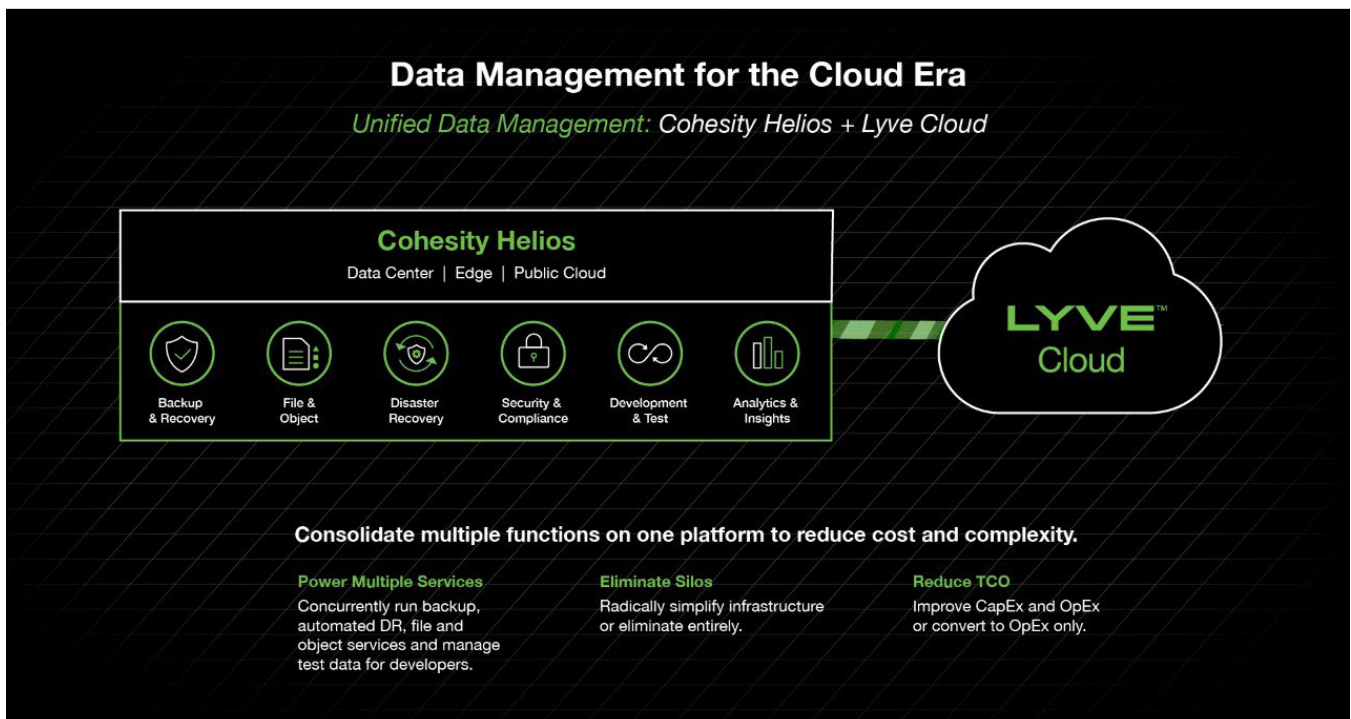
Data Management for the Cloud Era

Unified Data Management: Cohesity Helios + Lyve Cloud

Cohesity Helios

Data Center | Edge | Public Cloud

Backup & Recovery

File & Object

Disaster Recovery

Security & Compliance

Development & Test

Analytics & Insights

LYVE™ Cloud

Consolidate multiple functions on one platform to reduce cost and complexity.

Power Multiple Services

Concurrently run backup, automated DR, file and object services and manage test data for developers.

Eliminate Silos

Radically simplify infrastructure or eliminate entirely.

Reduce TCO

Improve CapEx and OpEx or convert to OpEx only.